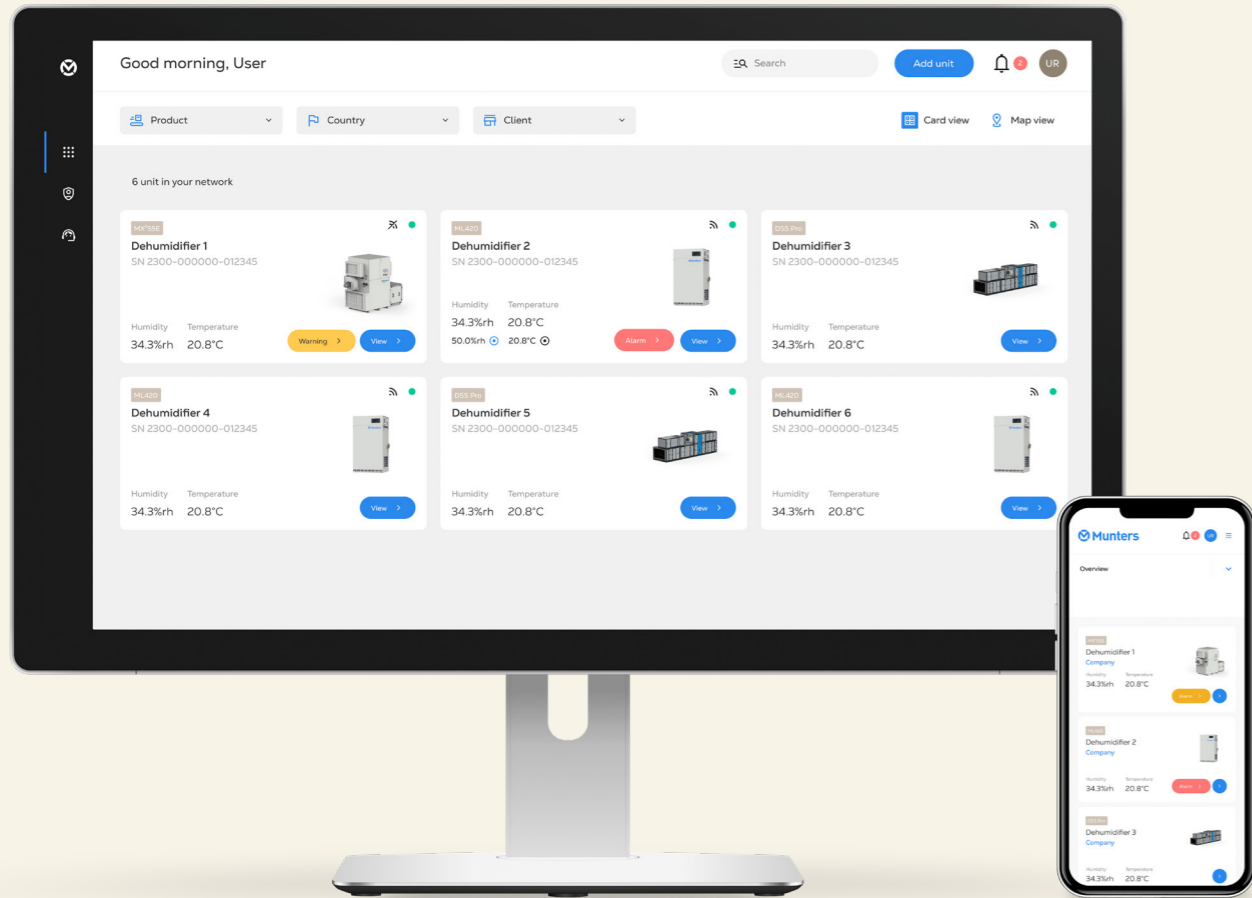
Good morning, User

Search

Add unit

2

UR

Product

Country

Client

Card view

Map view

6 unit in your network

MX²55E

Dehumidifier 1

SN 2300-000000-012345

Humidity 34.3%rh

Temperature 20.8°C

Warning

View

ML420

Dehumidifier 2

SN 2300-000000-012345

Humidity 34.3%rh

Temperature 20.8°C

50.0%rh

20.8°C

Alarm

View

DSS Pro

Dehumidifier 3

SN 2300-000000-012345

Humidity 34.3%rh

Temperature 20.8°C

View

ML420

Dehumidifier 4

SN 2300-000000-012345

Humidity 34.3%rh

Temperature 20.8°C

View

DSS Pro

Dehumidifier 5

SN 2300-000000-012345

Humidity 34.3%rh

Temperature 20.8°C

View

ML420

Dehumidifier 6

SN 2300-000000-012345

Humidity 34.3%rh

Temperature 20.8°C

View

Munters

UR

Overview

MX²55E

Dehumidifier 1

Company

Humidity 34.3%rh

Temperature 20.8°C

Alarm

ML420

Dehumidifier 2

Company

Humidity 34.3%rh

Temperature 20.8°C

Alarm

DSS Pro

Dehumidifier 3

Company

Humidity 34.3%rh

Temperature 20.8°C